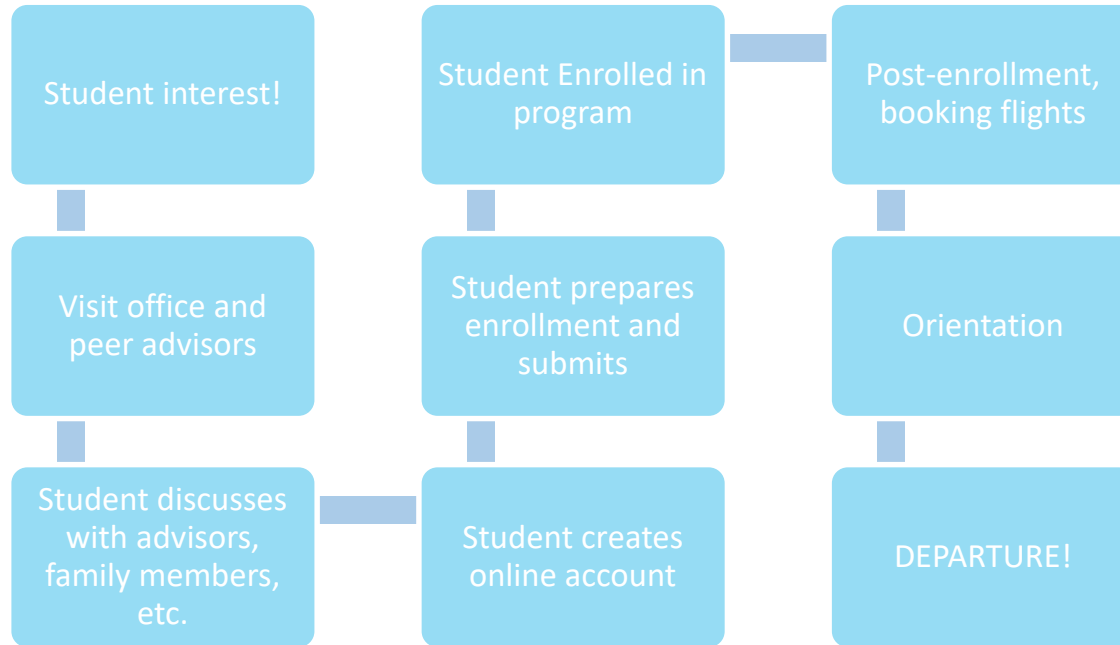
Student interest!

Visit office and peer advisors

Student discusses with advisors, family members, etc.

Student creates online account

Student prepares enrollment and submits

Student Enrolled in program

Post-enrollment, booking flights

Orientation

DEPARTURE!